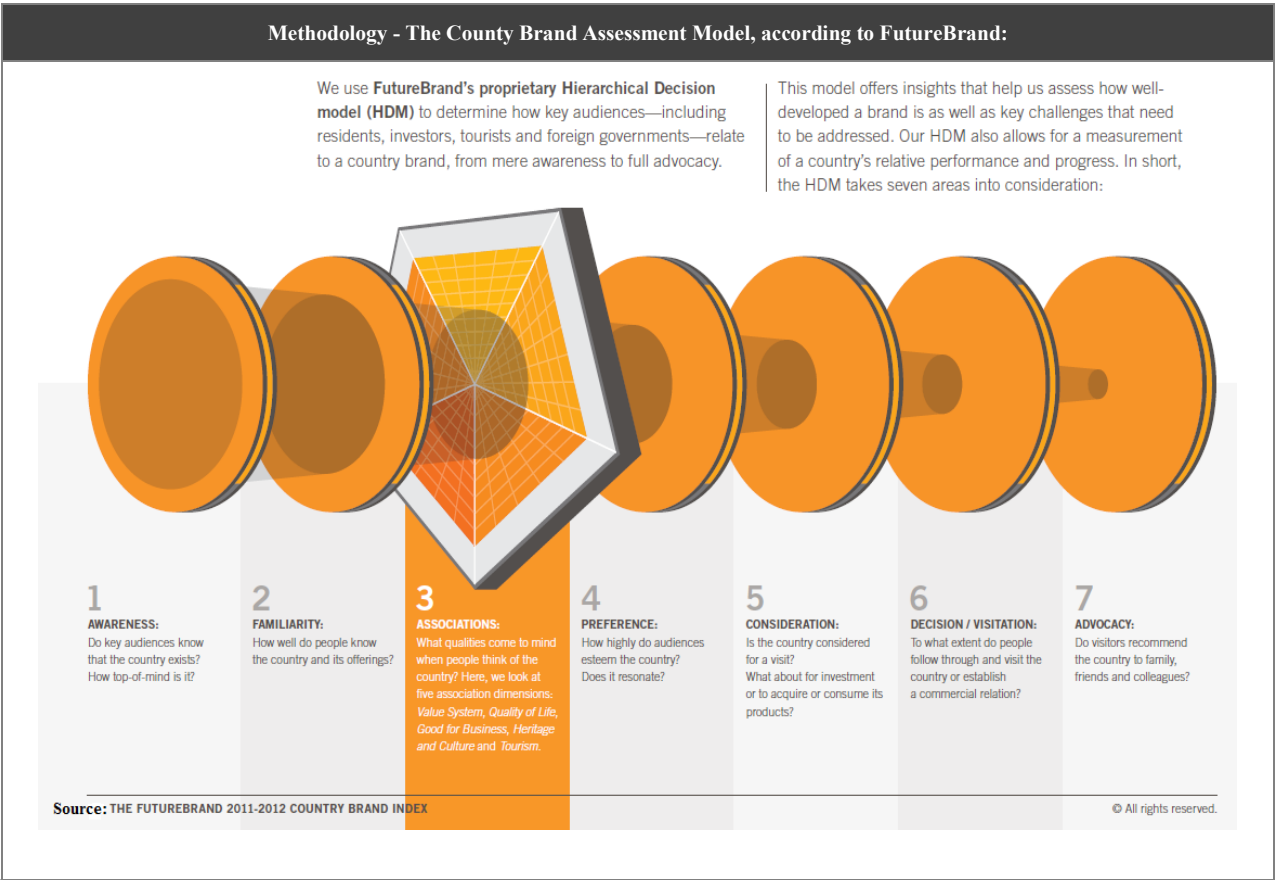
Methodology - The County Brand Assessment Model, according to FutureBrand:

We use **FutureBrand's proprietary Hierarchical Decision model (HDM)** to determine how key audiences—including residents, investors, tourists and foreign governments—relate to a country brand, from mere awareness to full advocacy.

This model offers insights that help us assess how well-developed a brand is as well as key challenges that need to be addressed. Our HDM also allows for a measurement of a country's relative performance and progress. In short, the HDM takes seven areas into consideration:

1
AWARENESS:
Do key audiences know that the country exists? How top-of-mind is it?

2
FAMILIARITY:
How well do people know the country and its offerings?

3
ASSOCIATIONS:
What qualities come to mind when people think of the country? Here, we look at five association dimensions: *Value System, Quality of Life, Good for Business, Heritage and Culture* and *Tourism*.

4
PREFERENCE:
How highly do audiences esteem the country? Does it resonate?

5
CONSIDERATION:
Is the country considered for a visit? What about for investment or to acquire or consume its products?

6
DECISION / VISITATION:
To what extent do people follow through and visit the country or establish a commercial relation?

7
ADVOCACY:
Do visitors recommend the country to family, friends and colleagues?

Source: THE FUTUREBRAND 2011-2012 COUNTRY BRAND INDEX

© All rights reserved.